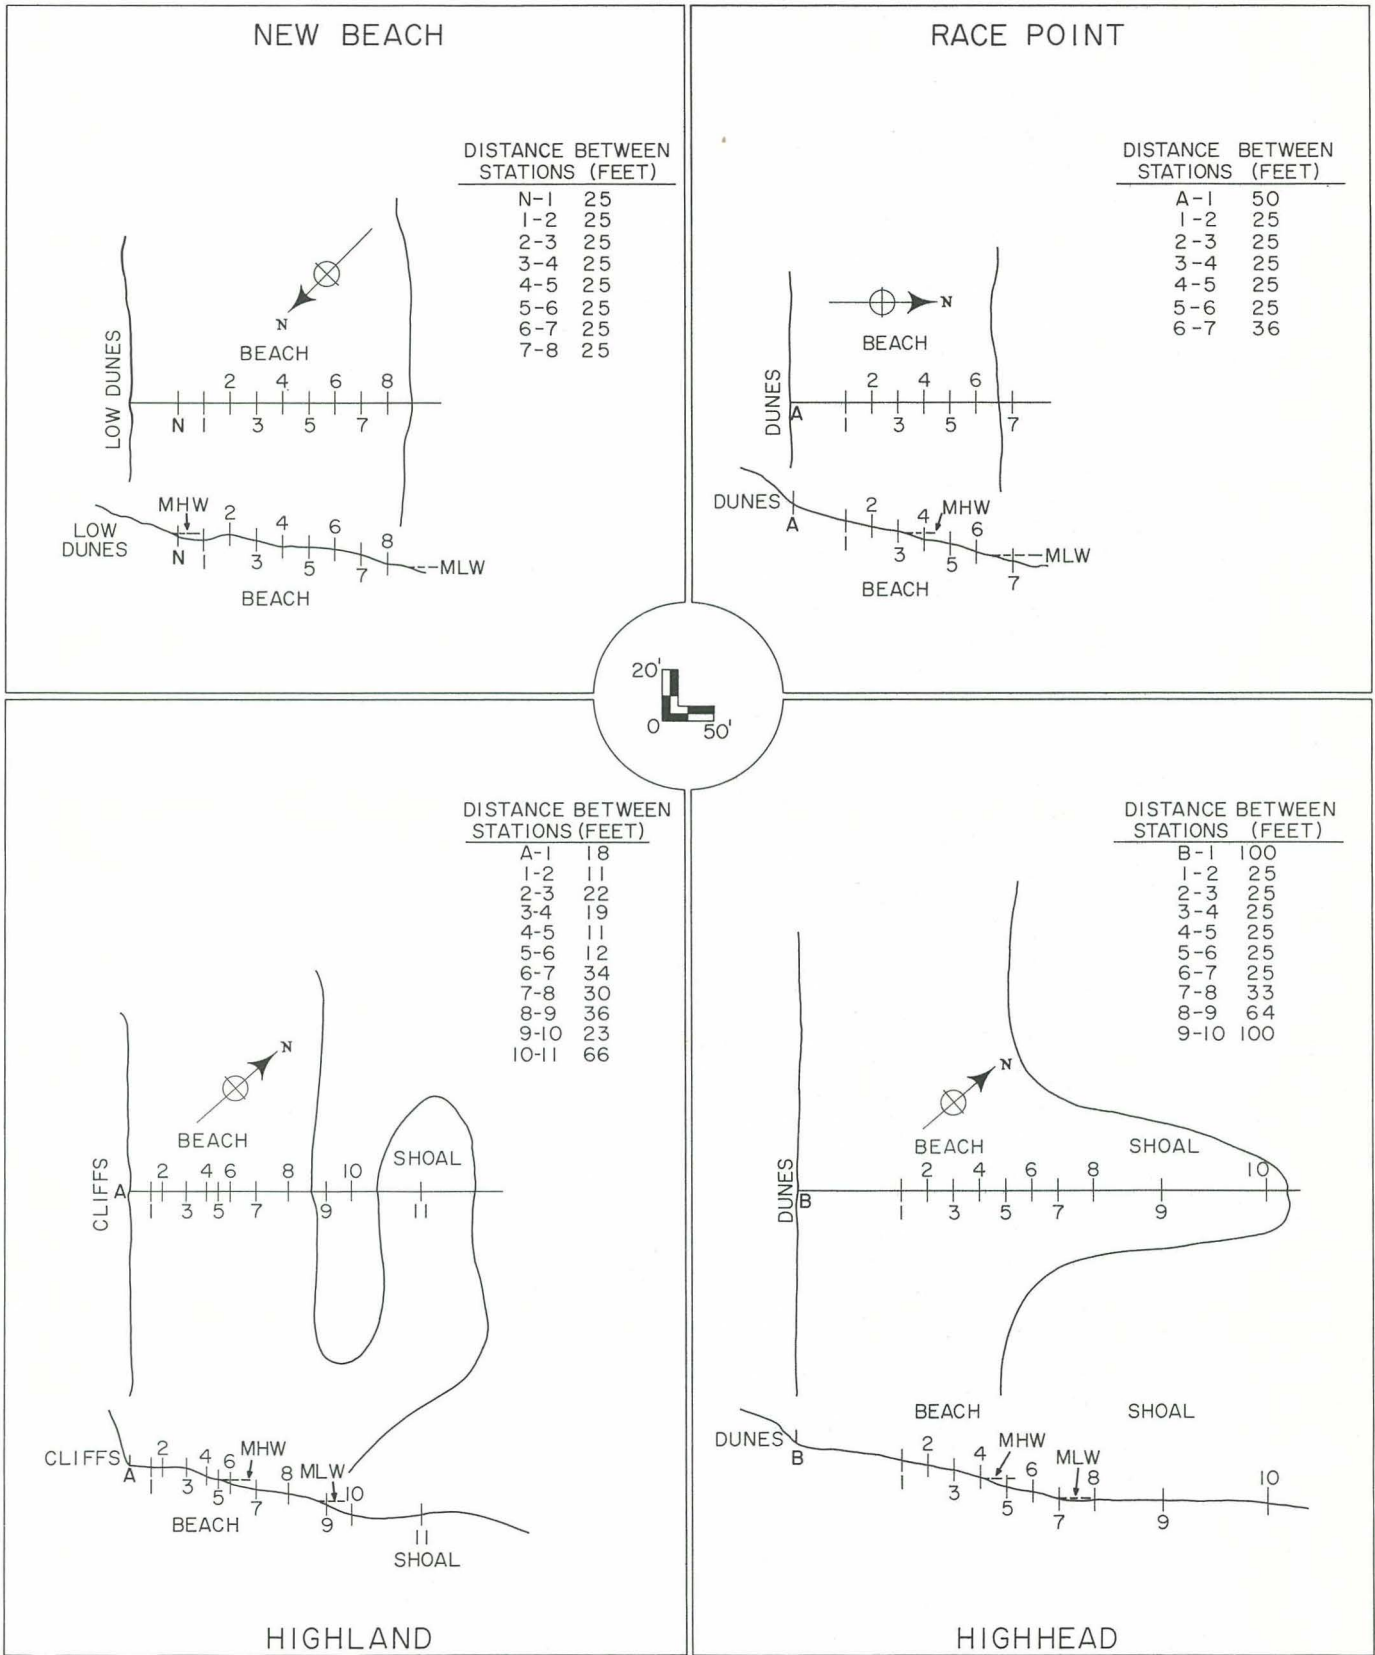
NEW BEACH

DISTANCE BETWEEN STATIONS (FEET)

| | |
|---|---|
| N-1 | 25 |
| 1-2 | 25 |
| 2-3 | 25 |
| 3-4 | 25 |
| 4-5 | 25 |
| 5-6 | 25 |
| 6-7 | 25 |
| 7-8 | 25 |

N

LOW DUNES

BEACH

2 4 6 8
N 1 3 5 7

MHW
LOW DUNES
2 4 6 8
N 1 3 5 7
MLW
BEACH

RACE POINT

DISTANCE BETWEEN STATIONS (FEET)

| | |
|---|---|
| A-1 | 50 |
| 1-2 | 25 |
| 2-3 | 25 |
| 3-4 | 25 |
| 4-5 | 25 |
| 5-6 | 25 |
| 6-7 | 36 |

N

BEACH

DUNES

2 4 6
A 1 3 5 7

DUNES
A
2 4 MHW 6
1 3 5 7
MLW
BEACH

20'
0
50'

DISTANCE BETWEEN STATIONS (FEET)

| | |
|---|---|
| A-1 | 18 |
| 1-2 | 11 |
| 2-3 | 22 |
| 3-4 | 19 |
| 4-5 | 11 |
| 5-6 | 12 |
| 6-7 | 34 |
| 7-8 | 30 |
| 8-9 | 36 |
| 9-10 | 23 |
| 10-11 | 66 |

N

BEACH

SHOAL

CLIFFS

A 2 4 6 8 10
1 3 5 7 9 11

CLIFFS
A
2 4 6 MHW 8 MLW 10
1 3 5 7 9 11
BEACH
SHOAL

HIGHLAND

DISTANCE BETWEEN STATIONS (FEET)

| | |
|---|---|
| B-1 | 100 |
| 1-2 | 25 |
| 2-3 | 25 |
| 3-4 | 25 |
| 4-5 | 25 |
| 5-6 | 25 |
| 6-7 | 25 |
| 7-8 | 33 |
| 8-9 | 64 |
| 9-10 | 100 |

N

BEACH

SHOAL

DUNES

2 4 6 8 10
B 1 3 5 7 9

BEACH
SHOAL
DUNES
B
2 4 MHW 6 MLW 8 10
1 3 5 7 9

HIGHHEAD